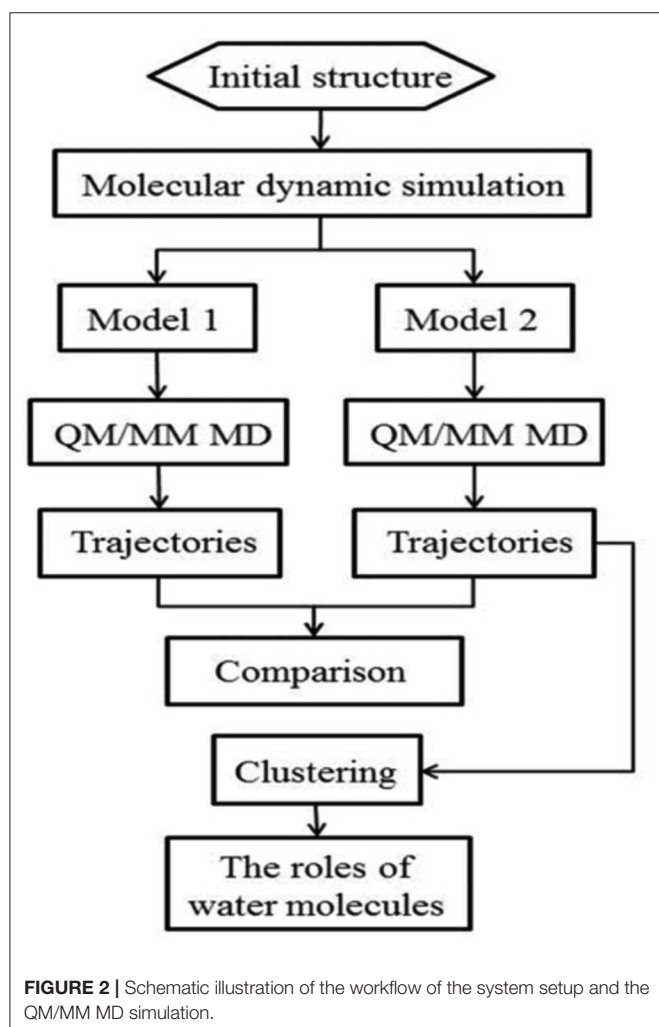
Initial structure

Molecular dynamic simulation

Model 1

Model 2

QM/MM MD

QM/MM MD

Trajectories

Trajectories

Comparison

Clustering

The roles of water molecules

**FIGURE 2 |** Schematic illustration of the workflow of the system setup and the QM/MM MD simulation.